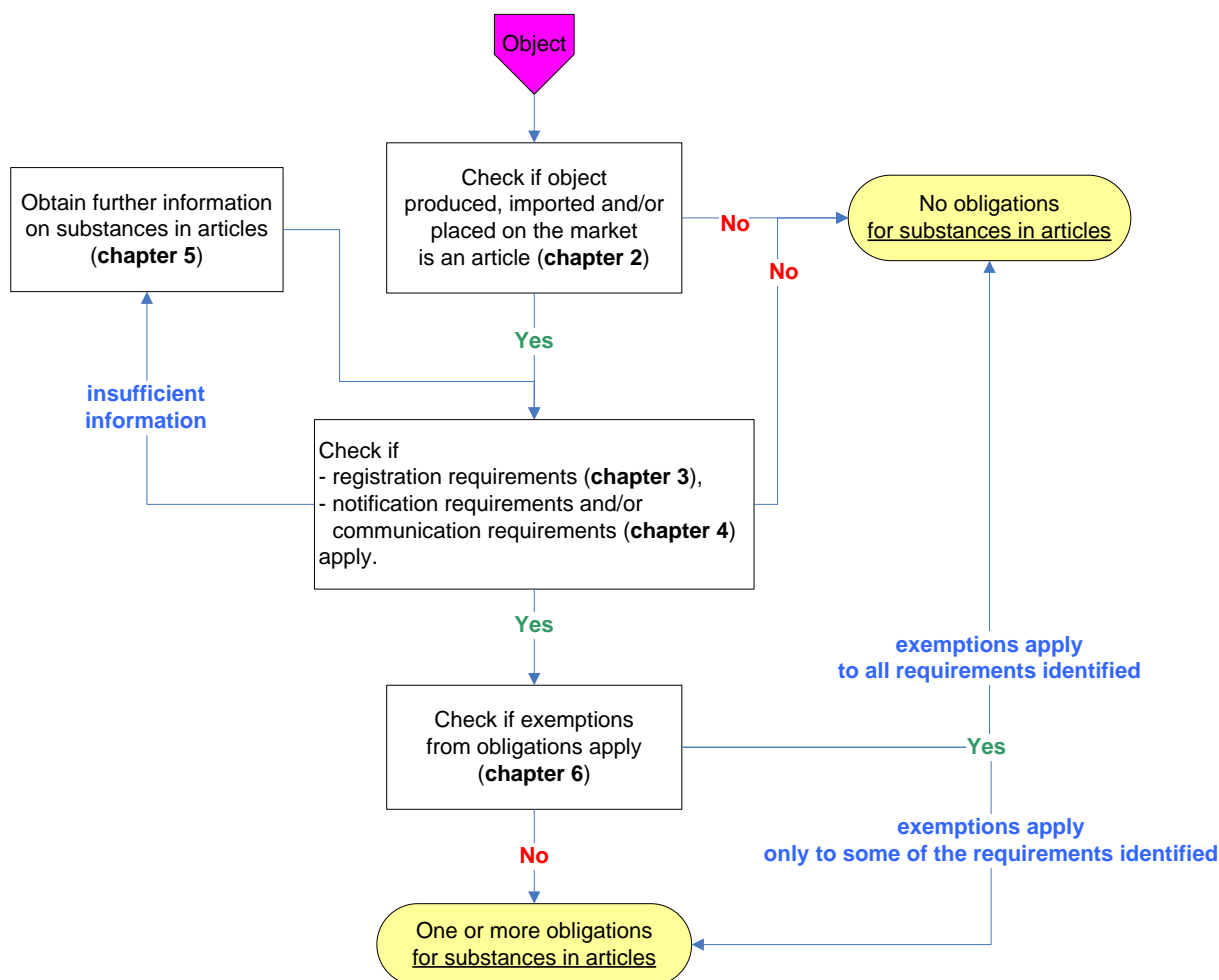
Object

Obtain further information on substances in articles (**chapter 5**)

Check if object produced, imported and/or placed on the market is an article (**chapter 2**)

No

No

No obligations
for substances in articles

Yes

insufficient information

Check if
- registration requirements (**chapter 3**),
- notification requirements and/or communication requirements (**chapter 4**)
apply.

Yes

exemptions apply
to all requirements identified

Check if exemptions from obligations apply (**chapter 6**)

Yes

exemptions apply
only to some of the requirements identified

No

One or more obligations
for substances in articles